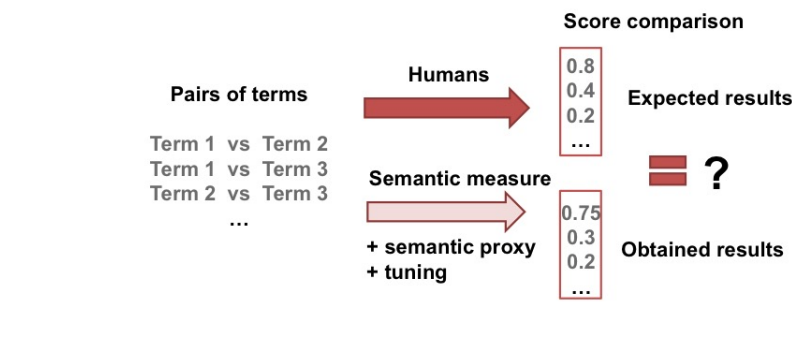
Score comparison

Pairs of terms

Term 1 vs Term 2
Term 1 vs Term 3
Term 2 vs Term 3
...

Humans

0.8
0.4
0.2
...

Expected results

= ?

Semantic measure

+ semantic proxy
+ tuning

0.75
0.3
0.2
...

Obtained results